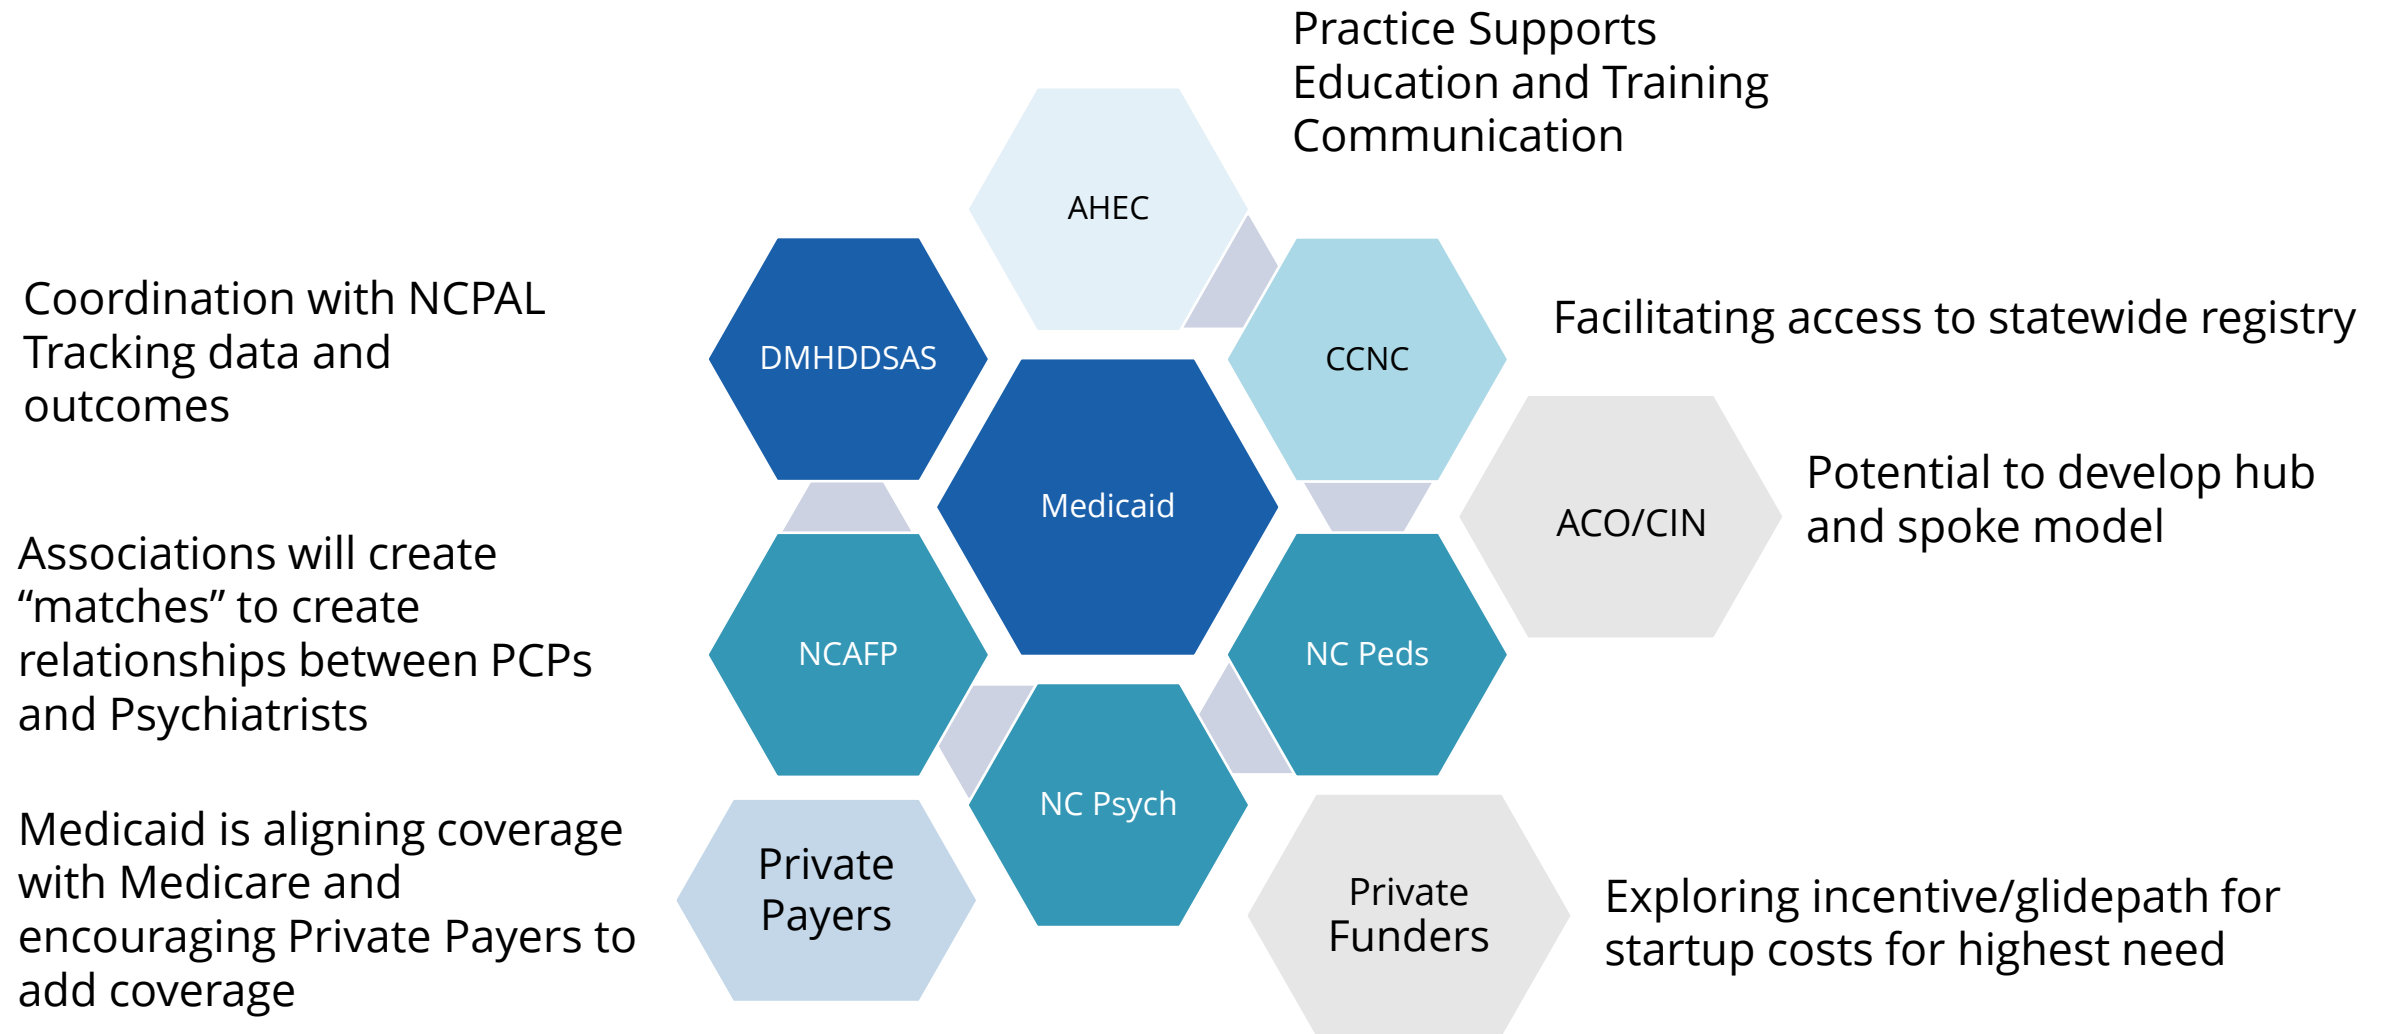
Practice Supports
Education and Training
Communication

AHEC

Coordination with NCPAL
Tracking data and outcomes

DMHDDSAS

CCNC

Facilitating access to statewide registry

Medicaid

ACO/CIN

Potential to develop hub and spoke model

Associations will create “matches” to create relationships between PCPs and Psychiatrists

NCAFP

NC Peds

NC Psych

Medicaid is aligning coverage with Medicare and encouraging Private Payers to add coverage

Private Payers

Private Funders

Exploring incentive/glidepath for startup costs for highest need